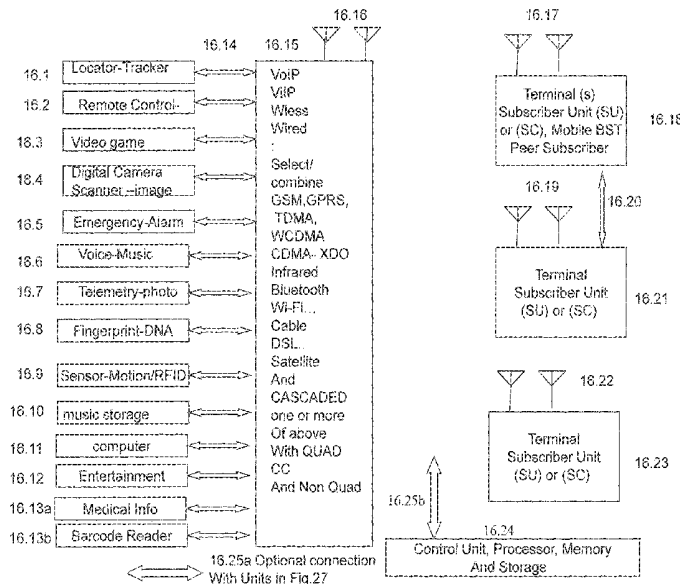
16.16

16.14 16.15

16.1 Locator-Tracker

16.2 Remote Control-

16.3 Video game

16.4 Digital Camera Scanner --image

16.5 Emergency-Alarm

16.6 Voice-Music

16.7 Telemetry-photo

16.8 Fingerprint-DNA

16.9 Sensor-Motion/RFID

16.10 music storage

16.11 computer

16.12 Entertainment

16.13a Medical Info

16.13b Barcode Reader

VoIP
VIIP
Wless
Wired
.
Select/
combine
GSM,GPRS,
TDMA,
WCDMA
CDMA- XDO
Infrared
Bluetooth
Wi-Fi...
Cable
DSL
Satellite
And
CASCADED
one or more
Of above
With QUAD
CC
And Non Quad

16.17

Terminal (s) Subscriber Unit (SU) or (SC), Mobile BST Peer Subscriber

16.18

16.19

16.20

Terminal Subscriber Unit (SU) or (SC)

16.21

16.22

Terminal Subscriber Unit (SU) or (SC)

16.23

16.25b

16.24

Control Unit, Processor, Memory And Storage

16.25a Optional connection With Units in Fig.27